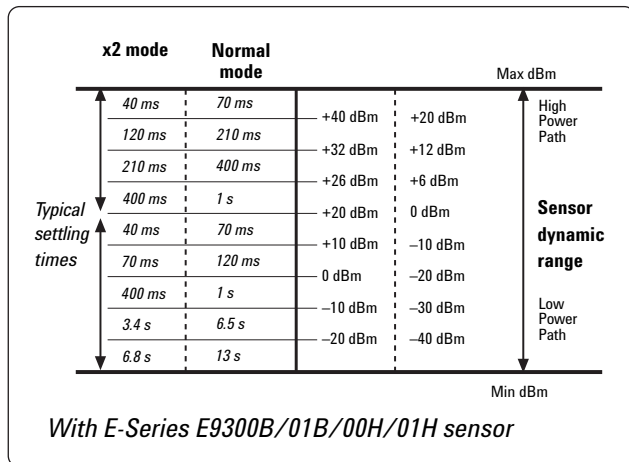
| x2 mode | Normal mode | | |
|---|---|---|---|
| 40 ms | 70 ms | | |
| 120 ms | 210 ms | +40 dBm | +20 dBm |
| 210 ms | 400 ms | +32 dBm | +12 dBm |
| 400 ms | 1 s | +26 dBm | +6 dBm |
| 40 ms | 70 ms | +20 dBm | 0 dBm |
| 70 ms | 120 ms | +10 dBm | –10 dBm |
| 400 ms | 1 s | 0 dBm | –20 dBm |
| 3.4 s | 6.5 s | –10 dBm | –30 dBm |
| 6.8 s | 13 s | –20 dBm | –40 dBm |

Max dBm

High Power Path

Typical settling times

Sensor dynamic range

Low Power Path

Min dBm

With E-Series E9300B/01B/00H/01H sensor